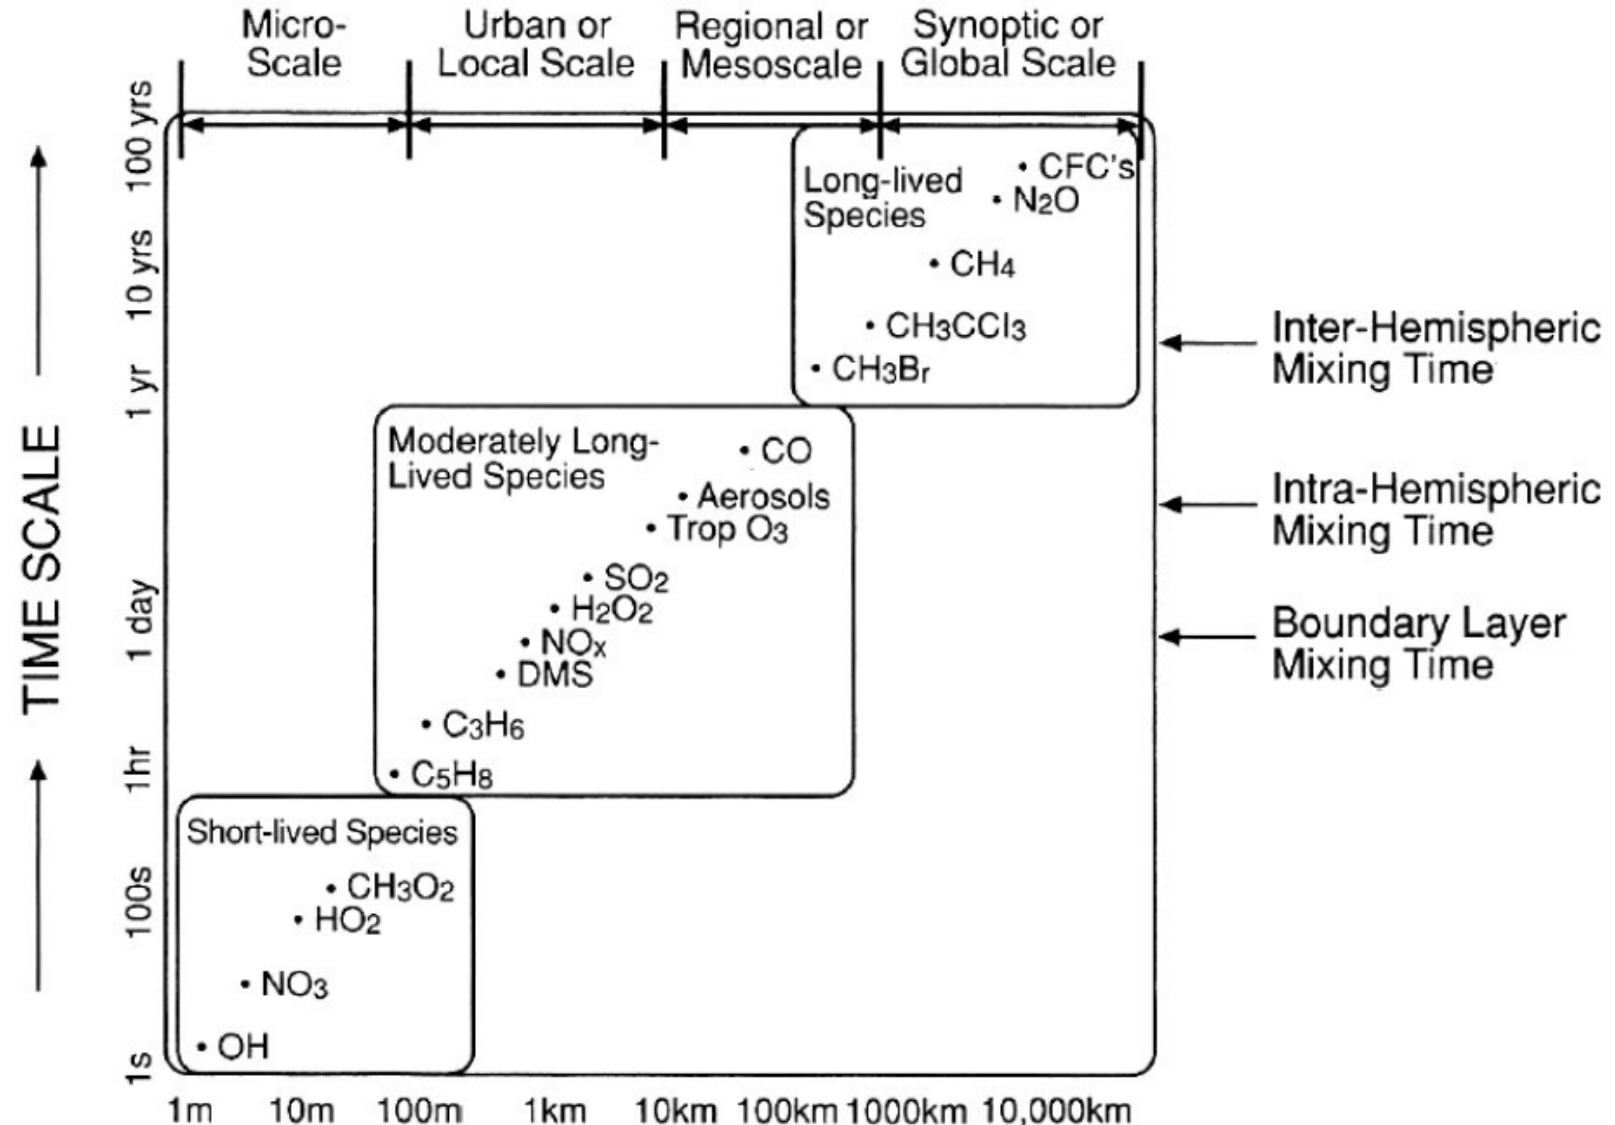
Micro-Scale

Urban or Local Scale

Regional or Mesoscale

Synoptic or Global Scale

TIME SCALE

100 yrs
10 yrs
1 yr
1 day
1hr
100s
1s

Long-lived Species

• CFC's
• $N_2O$
• $CH_4$
• $CH_3CCl_3$
• $CH_3Br$

Moderately Long-Lived Species

• CO
• Aerosols
• Trop $O_3$
• $SO_2$
• $H_2O_2$
• $NO_x$
• DMS
• $C_3H_6$
• $C_5H_8$

Short-lived Species

• $CH_3O_2$
• $HO_2$
• $NO_3$
• OH

Inter-Hemispheric Mixing Time

Intra-Hemispheric Mixing Time

Boundary Layer Mixing Time

1m 10m 100m 1km 10km 100km 1000km 10,000km